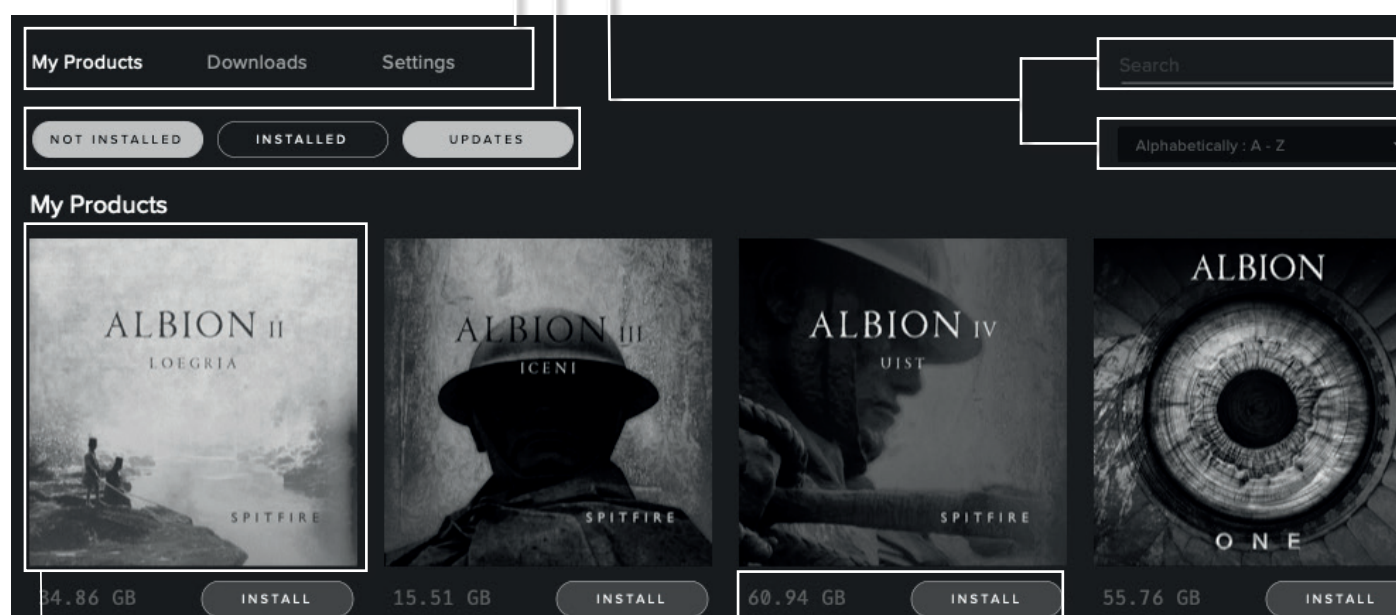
My Products Downloads Settings

NOT INSTALLED INSTALLED UPDATES

Search

Alphabetically : A - Z

My Products

ALBION II
LOEGRIA
SPITFIRE

ALBION III
ICENI
SPITFIRE

ALBION IV
UIST
SPITFIRE

ALBION
ONE

34.86 GB INSTALL

15.51 GB INSTALL

60.94 GB INSTALL

55.76 GB INSTALL